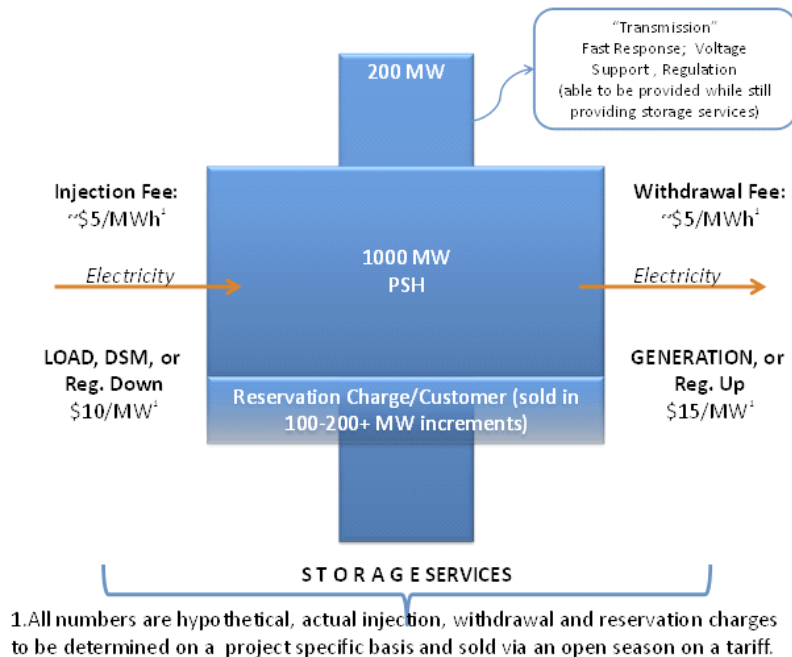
"Transmission"
Fast Response; Voltage Support , Regulation
(able to be provided while still providing storage services)

200 MW

Injection Fee:
~\$5/MWh$^1$

Withdrawal Fee:
~\$5/MWh$^1$

Electricity

1000 MW
PSH

Electricity

LOAD, DSM, or Reg. Down
\$10/MW$^1$

GENERATION, or Reg. Up
\$15/MW$^1$

Reservation Charge/Customer (sold in 100-200+ MW increments)

S T O R A G E SERVICES

1.All numbers are hypothetical, actual injection, withdrawal and reservation charges to be determined on a project specific basis and sold via an open season on a tariff.